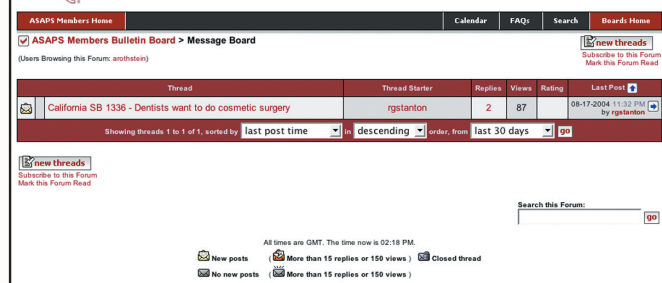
ASAPS Members Home | Calendar | FAQs | Search | Boards Home

ASAPS Members Bulletin Board > Message Board

(Users Browsing this Forum: arothstein)

new threads
Subscribe to this Forum
Mark this Forum Read

| | Thread | Thread Starter | Replies | Views | Rating | Last Post |
|---|---|---|---|---|---|---|
| | California SB 1336 - Dentists want to do cosmetic surgery | rgstanton | 2 | 87 | | 08-17-2004 11:32 PM by rgstanton |

Showing threads 1 to 1 of 1, sorted by last post time in descending order, from last 30 days go

new threads
Subscribe to this Forum
Mark this Forum Read

Search this Forum:
go

All times are GMT. The time now is 02:18 PM.

New posts ( More than 15 replies or 150 views ) Closed thread
No new posts ( More than 15 replies or 150 views )